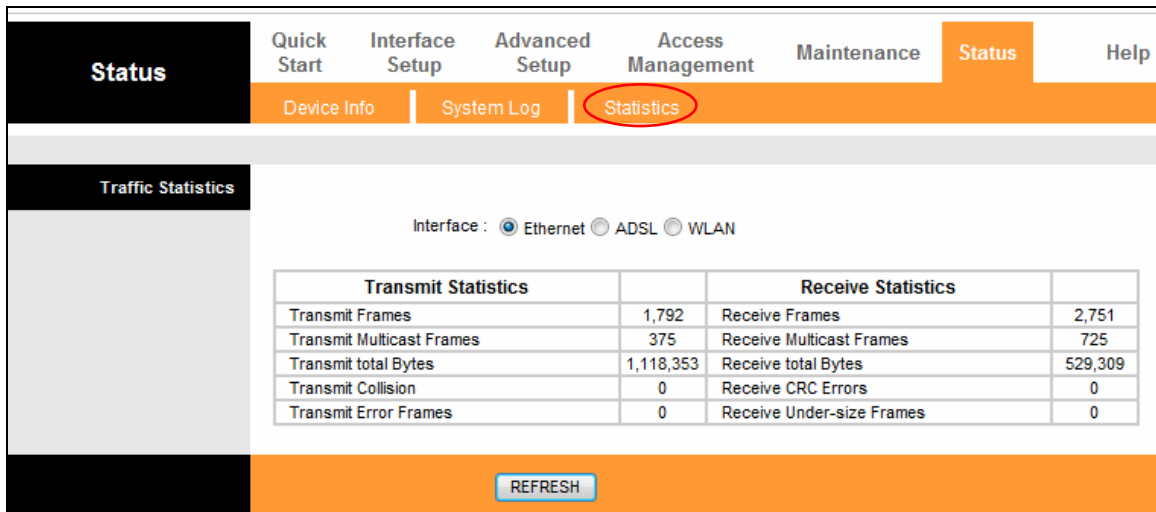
Status

Quick Start | Interface Setup | Advanced Setup | Access Management | Maintenance | Status | Help

Device Info | System Log | Statistics

Traffic Statistics

Interface : Ethernet ADSL WLAN

| Transmit Statistics | | Receive Statistics | |
|---|---|---|---|
| Transmit Frames | 1,792 | Receive Frames | 2,751 |
| Transmit Multicast Frames | 375 | Receive Multicast Frames | 725 |
| Transmit total Bytes | 1,118,353 | Receive total Bytes | 529,309 |
| Transmit Collision | 0 | Receive CRC Errors | 0 |
| Transmit Error Frames | 0 | Receive Under-size Frames | 0 |

REFRESH